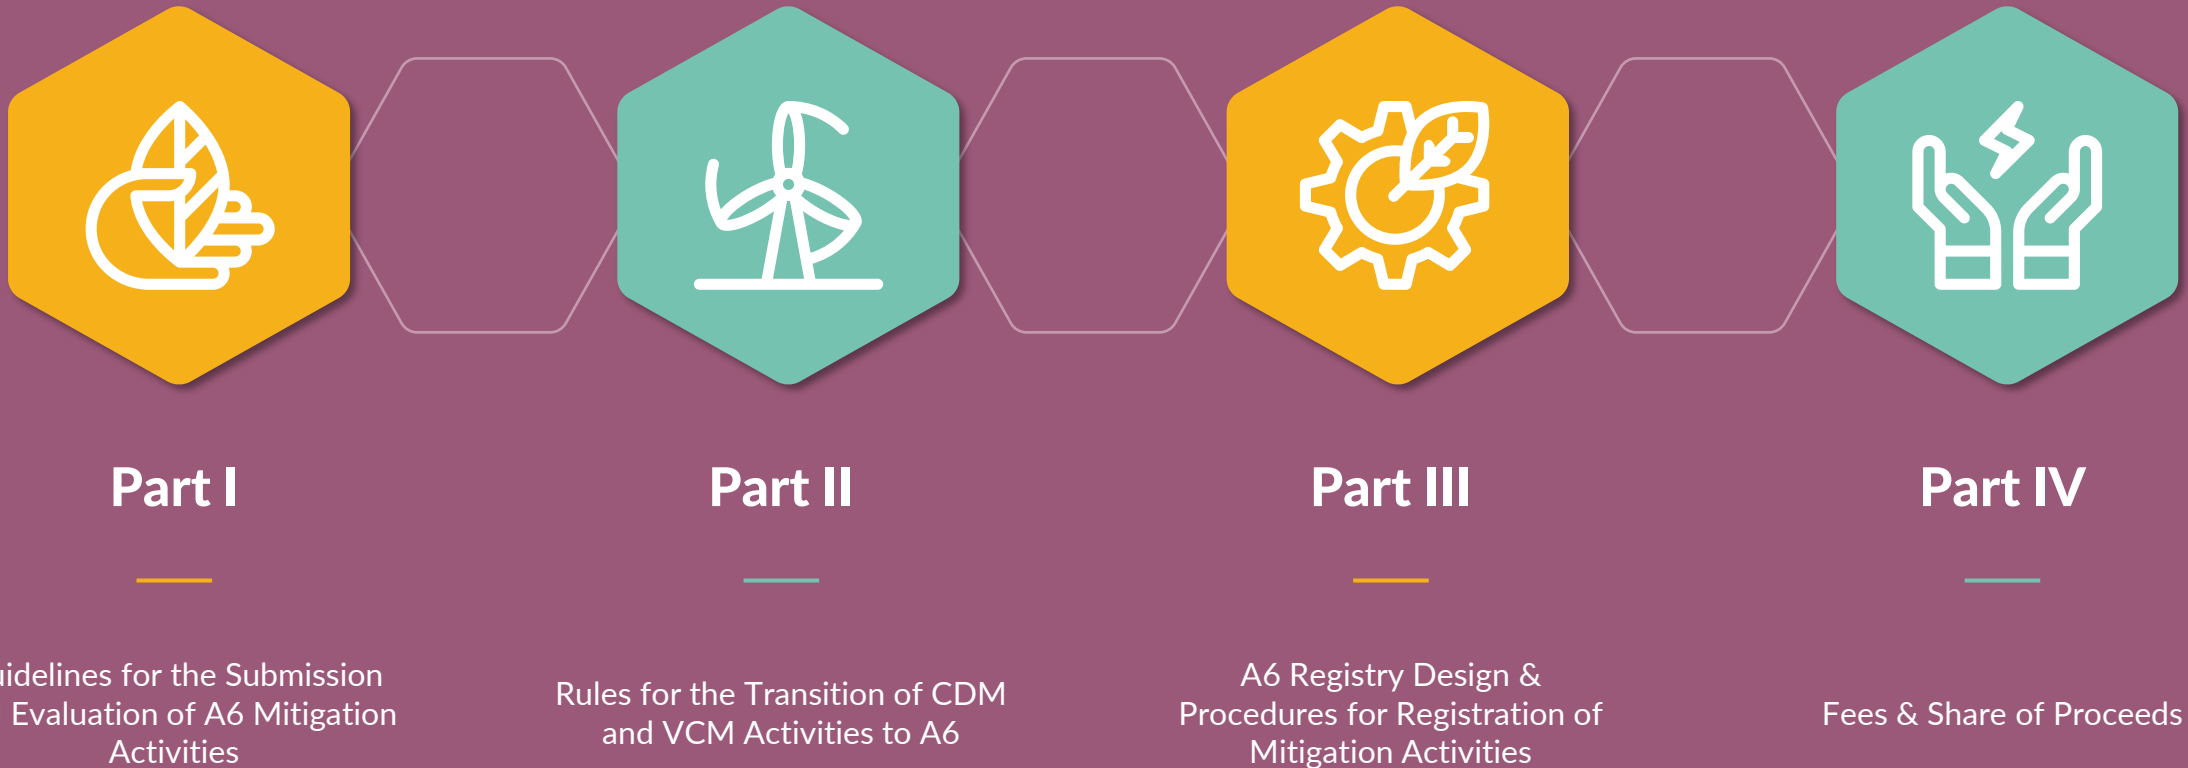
Part I

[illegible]idelines for the Submission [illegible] Evaluation of A6 Mitigation Activities

Part II

Rules for the Transition of CDM and VCM Activities to A6

Part III

A6 Registry Design & Procedures for Registration of Mitigation Activities

Part IV

Fees & Share of Proceeds